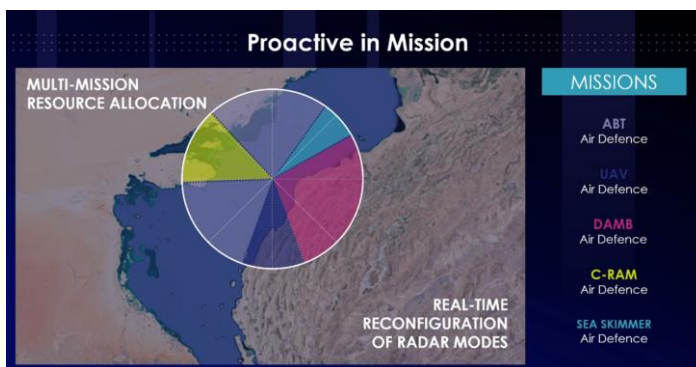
Proactive in Mission

MULTI-MISSION RESOURCE ALLOCATION

REAL-TIME RECONFIGURATION OF RADAR MODES

MISSIONS

ABT
Air Defence

UAV
Air Defence

DAMB
Air Defence

C-RAM
Air Defence

SEA SKIMMER
Air Defence